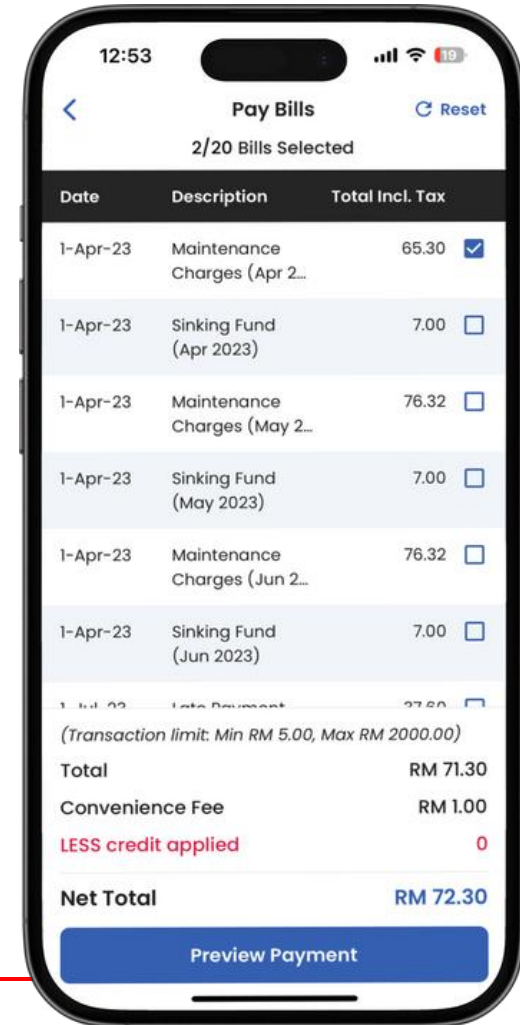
12:53

19

<

Pay Bills

Reset

2/20 Bills Selected

| Date | Description | Total Incl. Tax |
|---|---|---|
| 1-Apr-23 | Maintenance Charges (Apr 2... | 65.30 |
| 1-Apr-23 | Sinking Fund (Apr 2023) | 7.00 |
| 1-Apr-23 | Maintenance Charges (May 2... | 76.32 |
| 1-Apr-23 | Sinking Fund (May 2023) | 7.00 |
| 1-Apr-23 | Maintenance Charges (Jun 2... | 76.32 |
| 1-Apr-23 | Sinking Fund (Jun 2023) | 7.00 |
| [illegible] | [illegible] | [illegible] |

(Transaction limit: Min RM 5.00, Max RM 2000.00)

Total RM 71.30

Convenience Fee RM 1.00

LESS credit applied 0

Net Total RM 72.30

Preview Payment